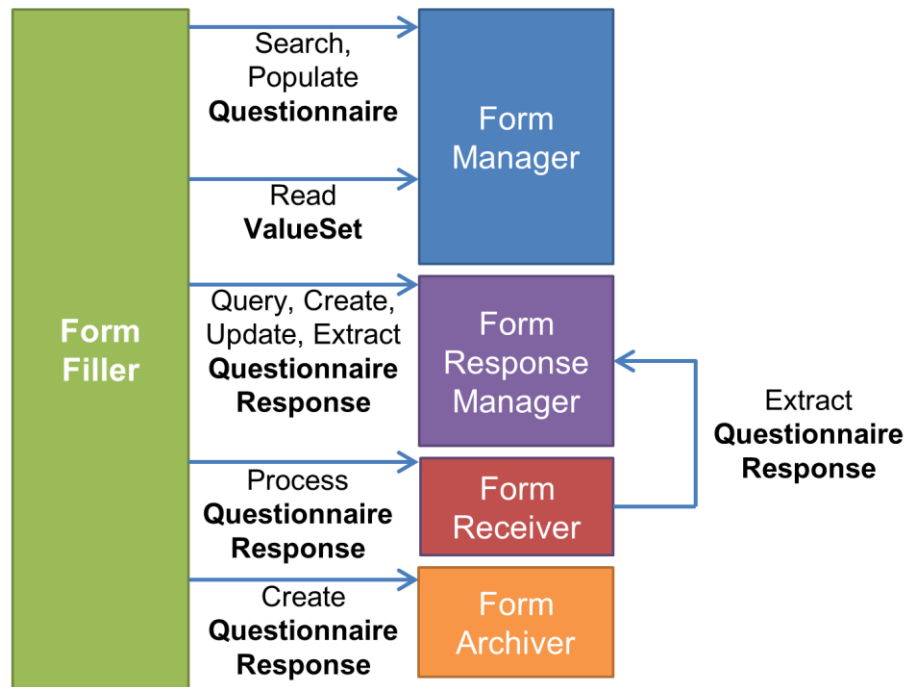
Form Filler

Search, Populate **Questionnaire**

Form Manager

Read **ValueSet**

Query, Create, Update, Extract **Questionnaire Response**

Form Response Manager

Extract **Questionnaire Response**

Process **Questionnaire Response**

Form Receiver

Create **Questionnaire Response**

Form Archiver